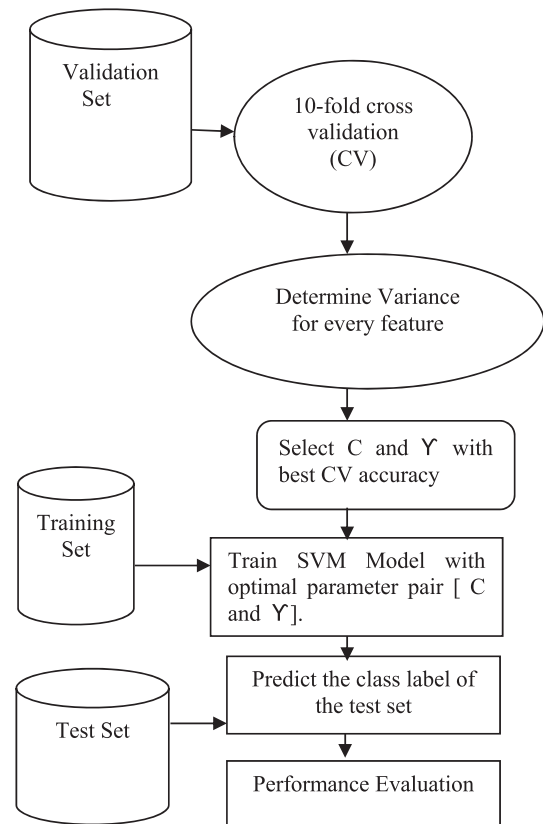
Validation Set

10-fold cross validation (CV)

Determine Variance for every feature

Select C and ϒ with best CV accuracy

Training Set

Train SVM Model with optimal parameter pair [ C and ϒ].

Test Set

Predict the class label of the test set

Performance Evaluation